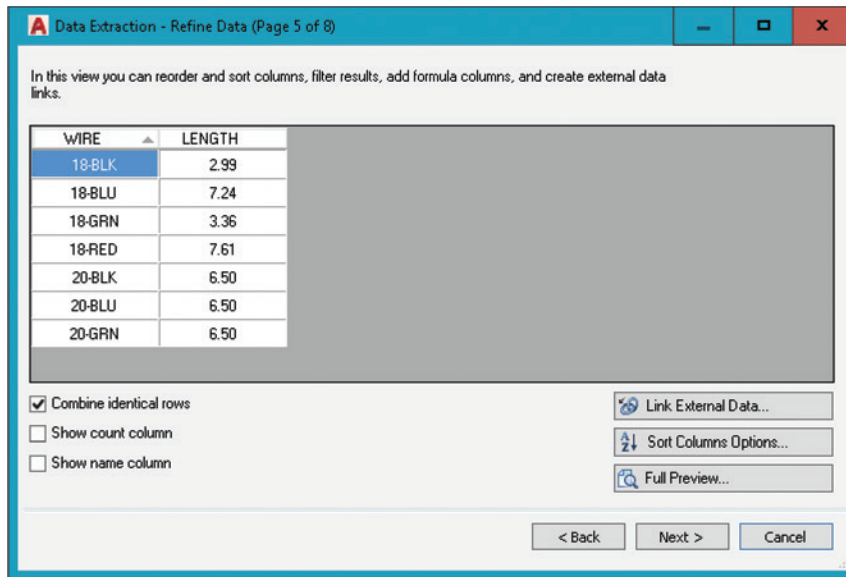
Data Extraction - Refine Data (Page 5 of 8)

In this view you can reorder and sort columns, filter results, add formula columns, and create external data links.

| WIRE | LENGTH |
|---|---|
| 18-BLK | 2.99 |
| 18-BLU | 7.24 |
| 18-GRN | 3.36 |
| 18-RED | 7.61 |
| 20-BLK | 6.50 |
| 20-BLU | 6.50 |
| 20-GRN | 6.50 |

Combine identical rows
Show count column
Show name column

Link External Data...
Sort Columns Options...
Full Preview...

< Back
Next >
Cancel